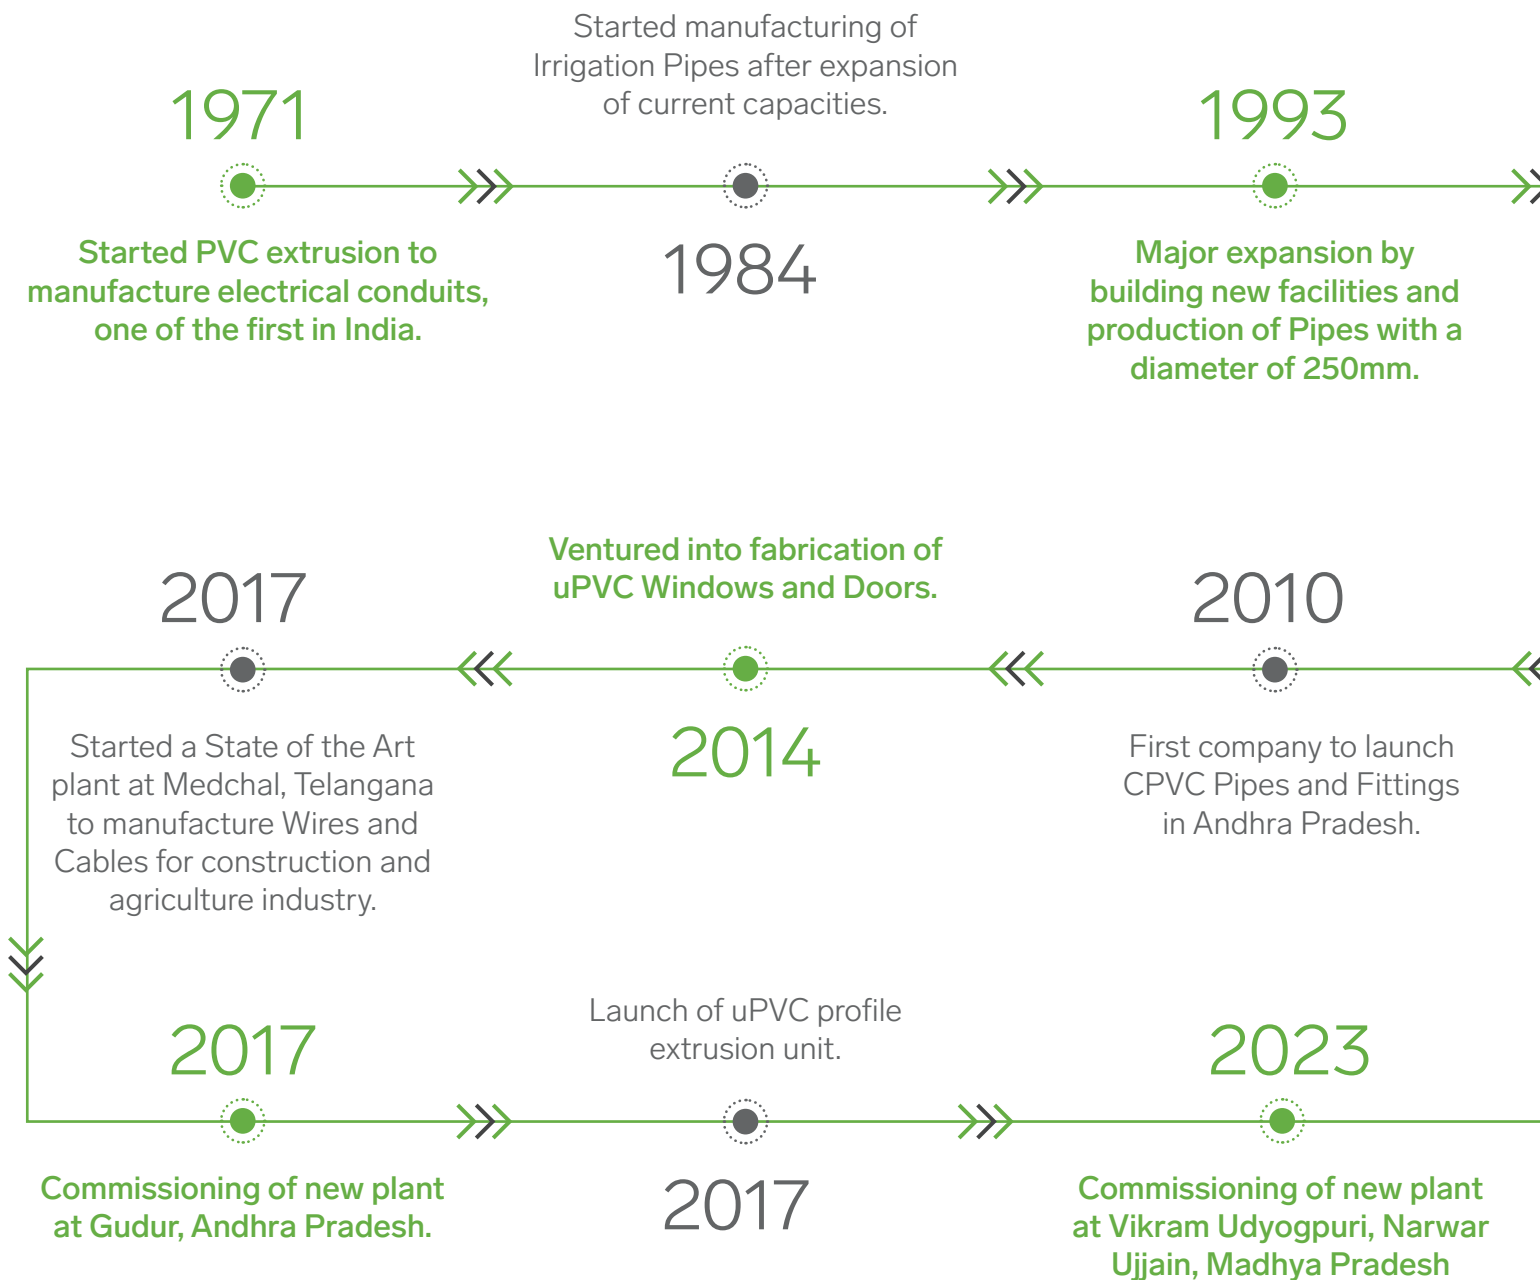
1971

Started PVC extrusion to manufacture electrical conduits, one of the first in India.

Started manufacturing of Irrigation Pipes after expansion of current capacities.

1984

1993

Major expansion by building new facilities and production of Pipes with a diameter of 250mm.

2010

First company to launch CPVC Pipes and Fittings in Andhra Pradesh.

Ventured into fabrication of uPVC Windows and Doors.

2014

2017

Started a State of the Art plant at Medchal, Telangana to manufacture Wires and Cables for construction and agriculture industry.

2017

Commissioning of new plant at Gudur, Andhra Pradesh.

Launch of uPVC profile extrusion unit.

2017

2023

Commissioning of new plant at Vikram Udyogpuri, Narwar Ujjain, Madhya Pradesh